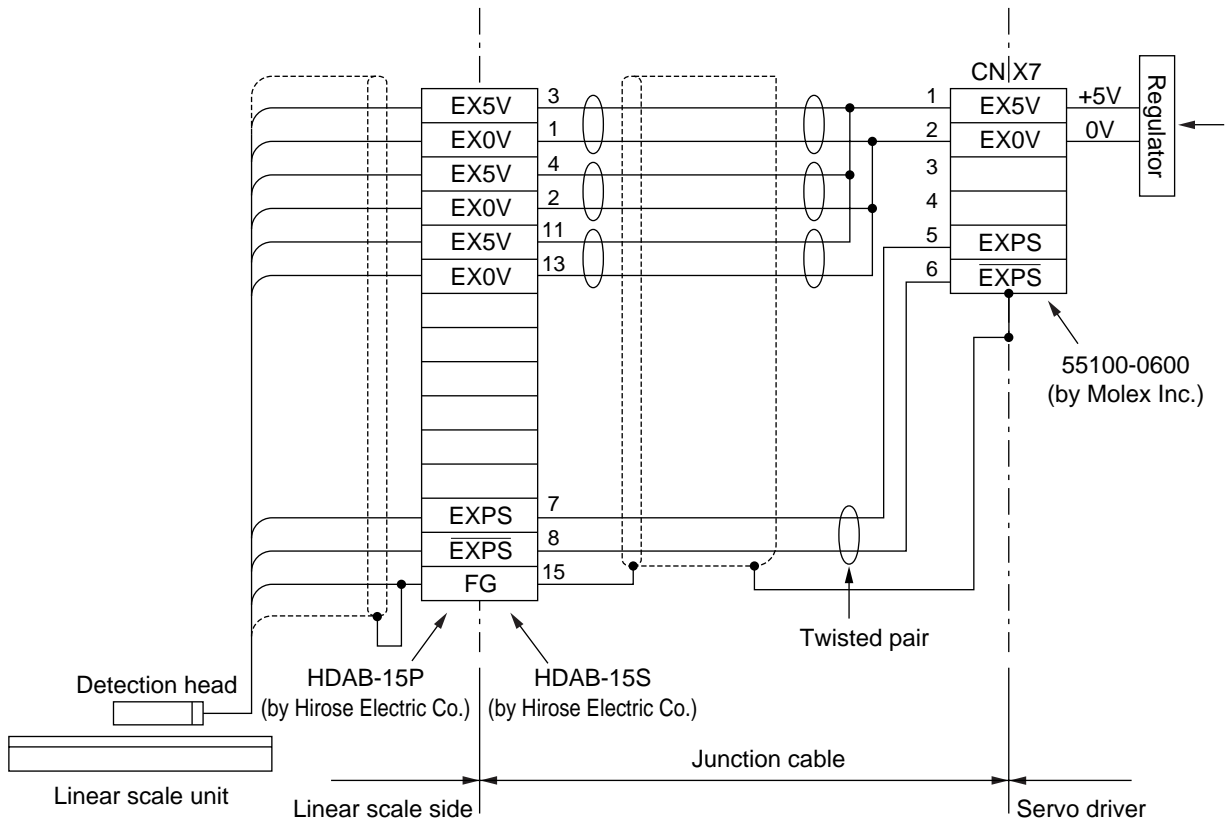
CN X7

Regulator

EX5V 3
EX0V 1
EX5V 4
EX0V 2
EX5V 11
EX0V 13

1 EX5V +5V
2 EX0V 0V
3
4
5 EXPS
6 $\overline{EXPS}$

55100-0600
(by Molex Inc.)

EXPS 7
$\overline{EXPS}$ 8
FG 15

Twisted pair

Detection head

HDAB-15P
(by Hirose Electric Co.)

HDAB-15S
(by Hirose Electric Co.)

Junction cable

Linear scale unit

Linear scale side

Servo driver